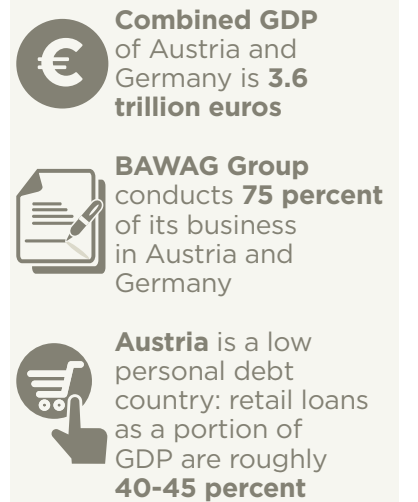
€

Combined GDP of Austria and Germany is 3.6 trillion euros

BAWAG Group conducts 75 percent of its business in Austria and Germany

Austria is a low personal debt country: retail loans as a portion of GDP are roughly 40-45 percent